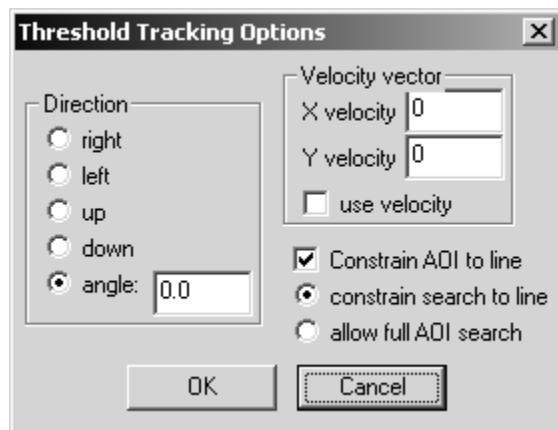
Threshold Tracking Options

Direction
right
left
up
down
angle: 0.0

Velocity vector
X velocity 0
Y velocity 0
use velocity

Constrain AOI to line
constrain search to line
allow full AOI search

OK
Cancel